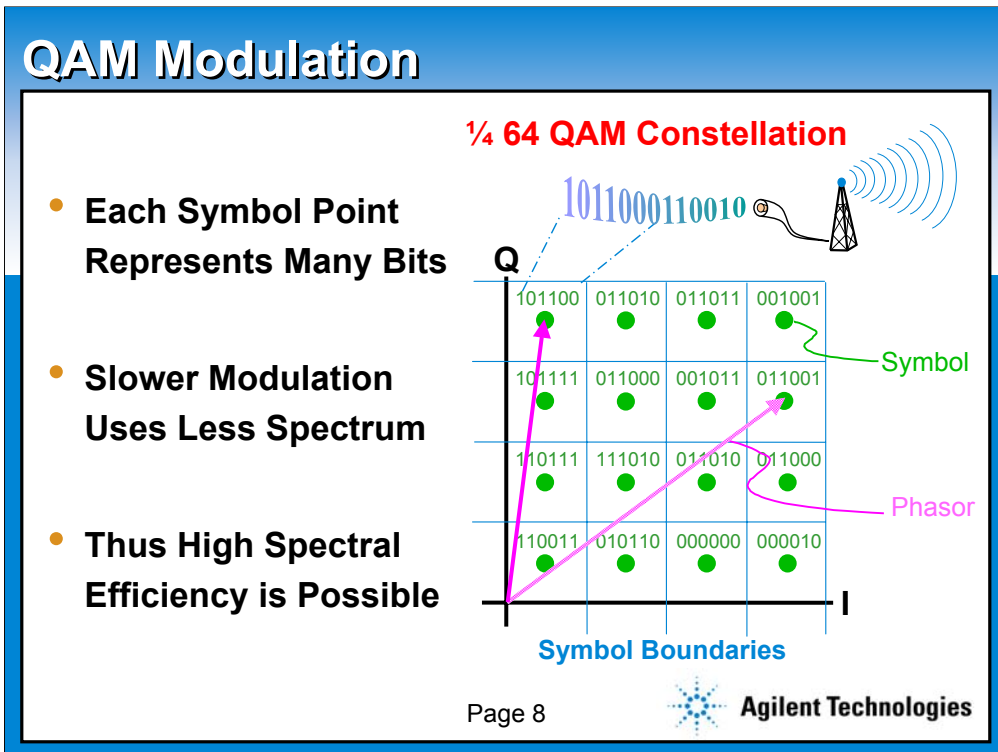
QAM Modulation

¼ 64 QAM Constellation

1011000110010

- Each Symbol Point Represents Many Bits
- Slower Modulation Uses Less Spectrum
- Thus High Spectral Efficiency is Possible

Q

| 101100 | 011010 | 011011 | 001001 |
|---|---|---|---|
| 101111 | 011000 | 001011 | 011001 |
| 110111 | 111010 | 011010 | 011000 |
| 110011 | 010110 | 000000 | 000010 |

Symbol

Phasor

I

Symbol Boundaries

Page 8

Agilent Technologies